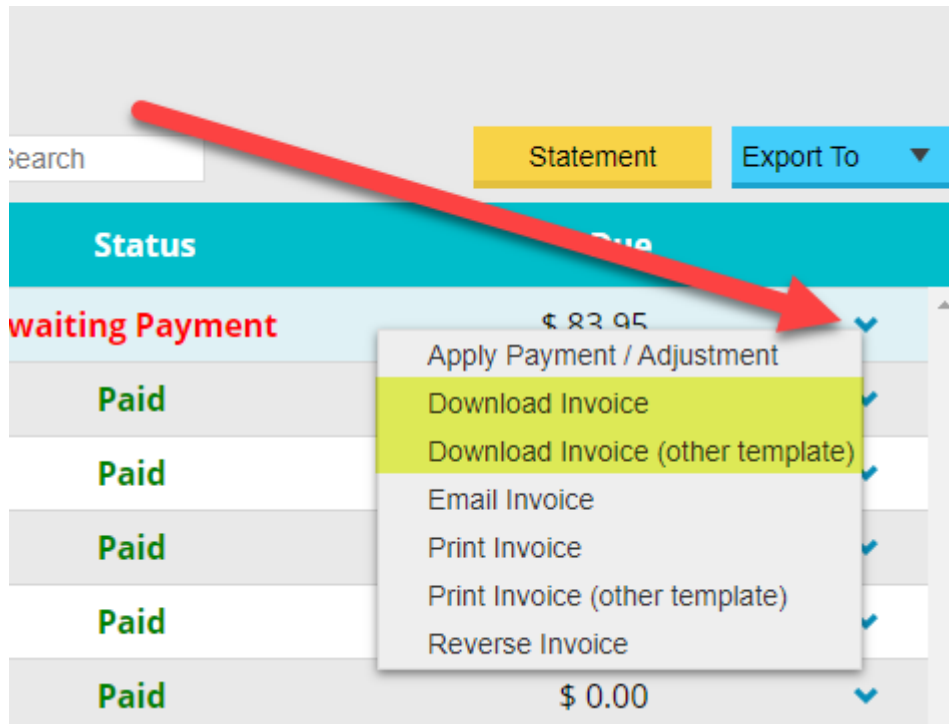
earch

Statement

Export To

Status

Due

waiting Payment

$ 83.95

Apply Payment / Adjustment
Download Invoice
Download Invoice (other template)
Email Invoice
Print Invoice
Print Invoice (other template)
Reverse Invoice

Paid

Paid

Paid

Paid

Paid

$ 0.00